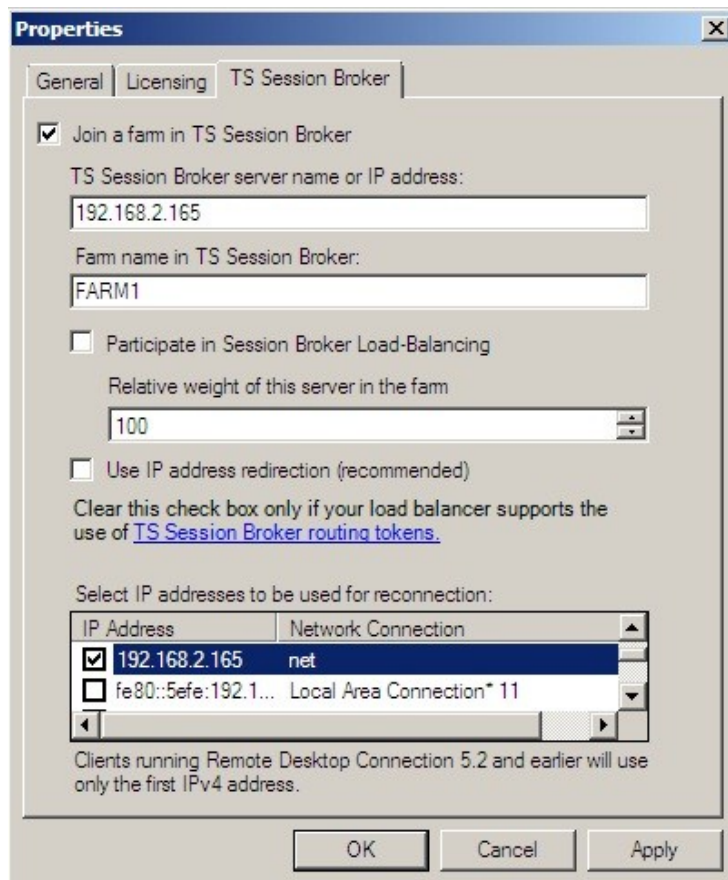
Properties

General | Licensing | TS Session Broker

Join a farm in TS Session Broker

TS Session Broker server name or IP address:

192.168.2.165

Farm name in TS Session Broker:

FARM1

Participate in Session Broker Load-Balancing

Relative weight of this server in the farm

100

Use IP address redirection (recommended)

Clear this check box only if your load balancer supports the use of TS Session Broker routing tokens.

Select IP addresses to be used for reconnection:

| IP Address | Network Connection |
|---|---|
| 192.168.2.165 | net |
| fe80::5efe:192.1... | Local Area Connection* 11 |

Clients running Remote Desktop Connection 5.2 and earlier will use only the first IPv4 address.

OK Cancel Apply